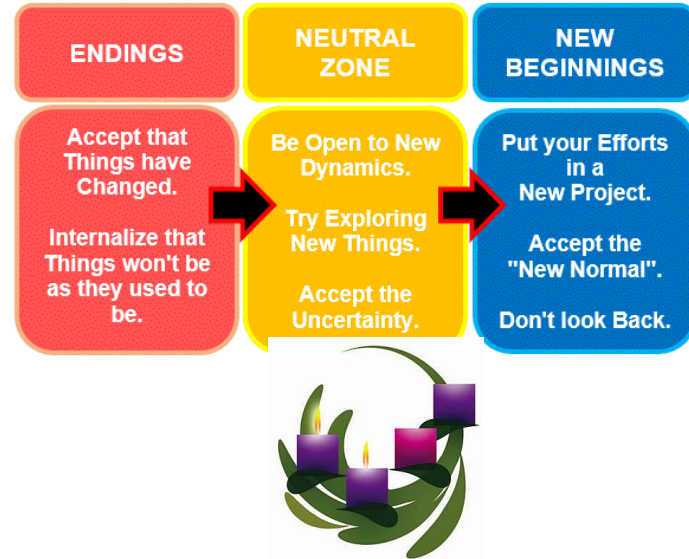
ENDINGS

NEUTRAL ZONE

NEW BEGINNINGS

Accept that Things have Changed.

Internalize that Things won't be as they used to be.

Be Open to New Dynamics.

Try Exploring New Things.

Accept the Uncertainty.

Put your Efforts in a New Project.

Accept the "New Normal".

Don't look Back.